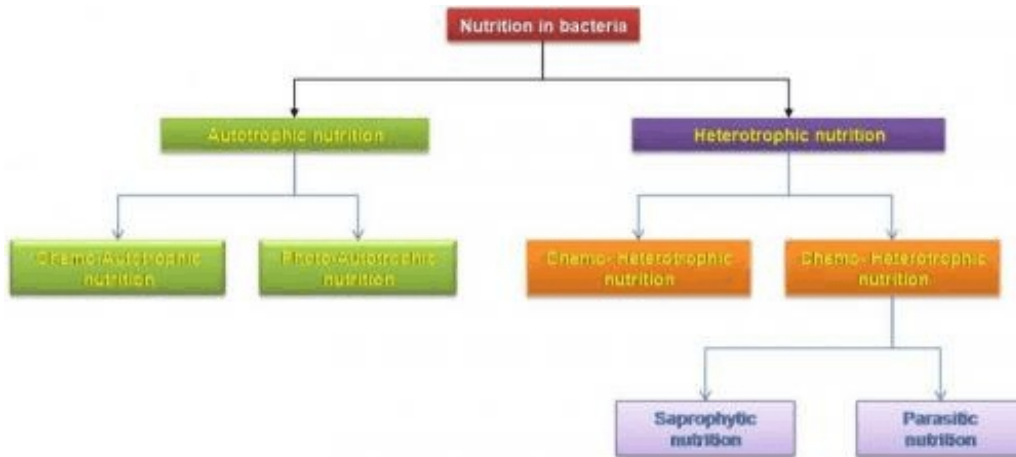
Nutrition in bacteria

Autotrophic nutrition

Heterotrophic nutrition

Chemo-Autotrophic nutrition

Photo-Autotrophic nutrition

Chemo- Heterotrophic nutrition

Chemo- Heterotrophic nutrition

Saprophytic nutrition

Parasitic nutrition